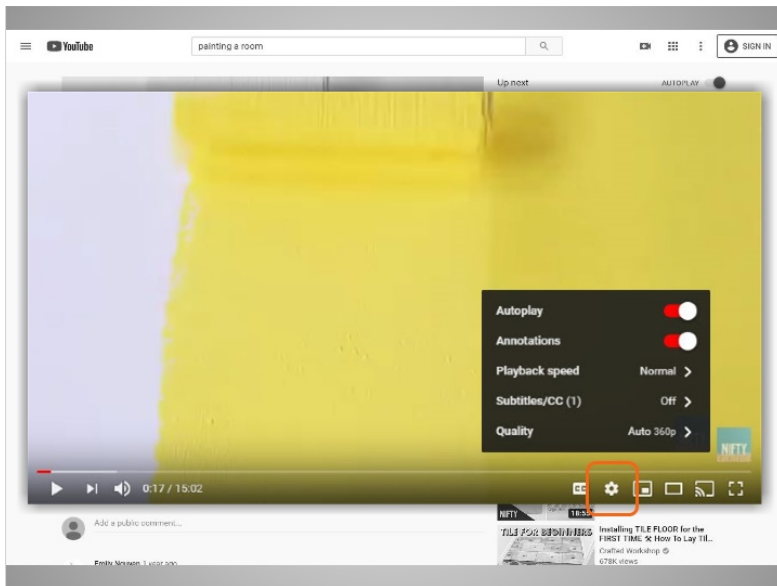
YouTube

painting a room

SIGN IN

Up next

AUTOPLAY

Autoplay

Annotations

Playback speed Normal

Subtitles/CC (1) Off

Quality Auto 360p

NIFTY

0:17 / 15:02

CC

Add a public comment...

Emily Nguyen 1 year ago

NIFTY

18:55

TILE FOR BEGINNERS

Installing TILE FLOOR for the FIRST TIME ✨ How To Lay Til...

Crafted Workshop

678K views